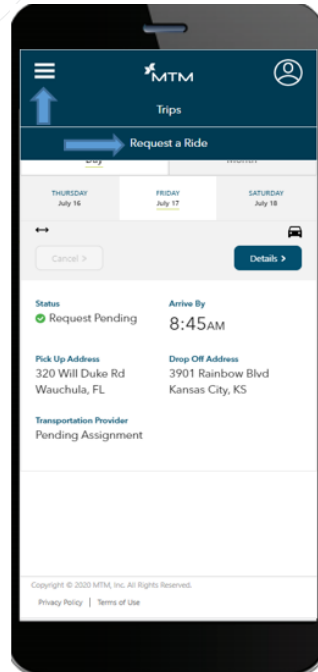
MTM

Trips

Request a Ride

Day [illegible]

THURSDAY
July 16

FRIDAY
July 17

SATURDAY
July 18

Cancel >

Details >

Status
Request Pending

Arrive By
8:45AM

Pick Up Address
320 Will Duke Rd
Wauchula, FL

Drop Off Address
3901 Rainbow Blvd
Kansas City, KS

Transportation Provider
Pending Assignment

Copyright © 2020 MTM, Inc. All Rights Reserved.

Privacy Policy | Terms of Use